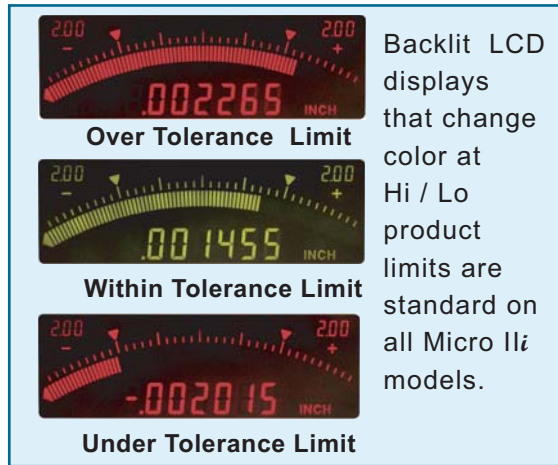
2.00 − 2.00 +

.002265 INCH

Over Tolerance Limit

2.00 − 2.00 +

.001455 INCH

Within Tolerance Limit

2.00 − 2.00 +

-.002015 INCH

Under Tolerance Limit

Backlit LCD displays that change color at Hi / Lo product limits are standard on all Micro II*i* models.